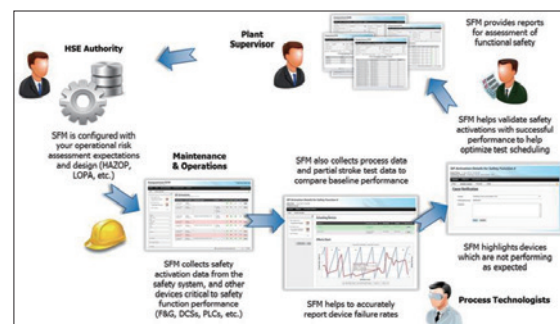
HSE Authority

Plant Supervisor

SFM provides reports for assessment of functional safety

SFM is configured with your operational risk assessment expectations and design (HAZOP, LOPA, etc.)

Maintenance & Operations

SFM helps validate safety activations with successful performance to help optimize test scheduling

SFM also collects process data and partial stroke test data to compare baseline performance

SFM collects safety activation data from the safety system, and other devices critical to safety function performance (F&G, DCSs, PLCs, etc.)

SFM highlights devices which are not performing as expected

SFM helps to accurately report device failure rates

Process Technologists